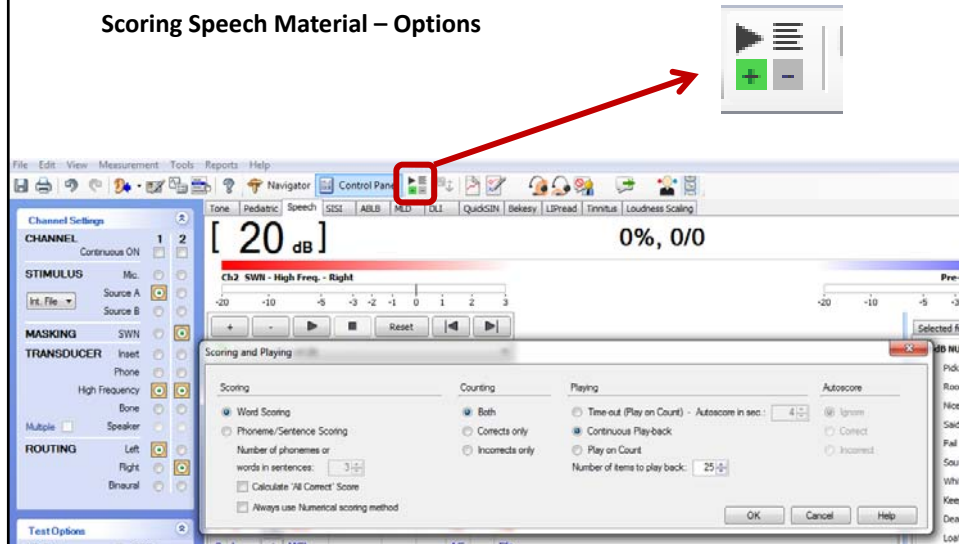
Scoring Speech Material – Options

File Edit View Measurement Tools Reports Help

Navigator Control Pane

Tone Pediatric Speech SISI ABLB MLD DLI QuickSIN Bekesy LIPread Tinnitus Loudness Scaling

Channel Settings

CHANNEL 1 2
Continuous ON

STIMULUS Mic.
Source A
Int. File
Source B

MASKING SWN

TRANSDUCER Insert
Phone
High Frequency
Bone
Multiple Speaker

ROUTING Left
Right
Binaural

Test Options

[ 20 dB ]

0%, 0/0

Ch2 SWN - High Freq. - Right

-20 -10 -5 -3 -2 -1 0 1 2 3

-20 -10 -5 -3

Pre-

+ - Reset

Selected f

Scoring and Playing

Scoring
Word Scoring
Phoneme/Sentence Scoring
Number of phonemes or words in sentences: 3
Calculate 'All Correct' Score
Always use Numerical scoring method

Counting
Both
Corrects only
Incorrects only

Playing
Time-out (Play on Count) - Autoscore in sec.: 4
Continuous Play-back
Play on Count
Number of items to play back: 25

Autoscore
Ignore
Correct
Incorrect

OK Cancel Help

dB NU
Pick
Roo
Nice
Said
Fail
Sou
Whi
Kee
Dea
Loa